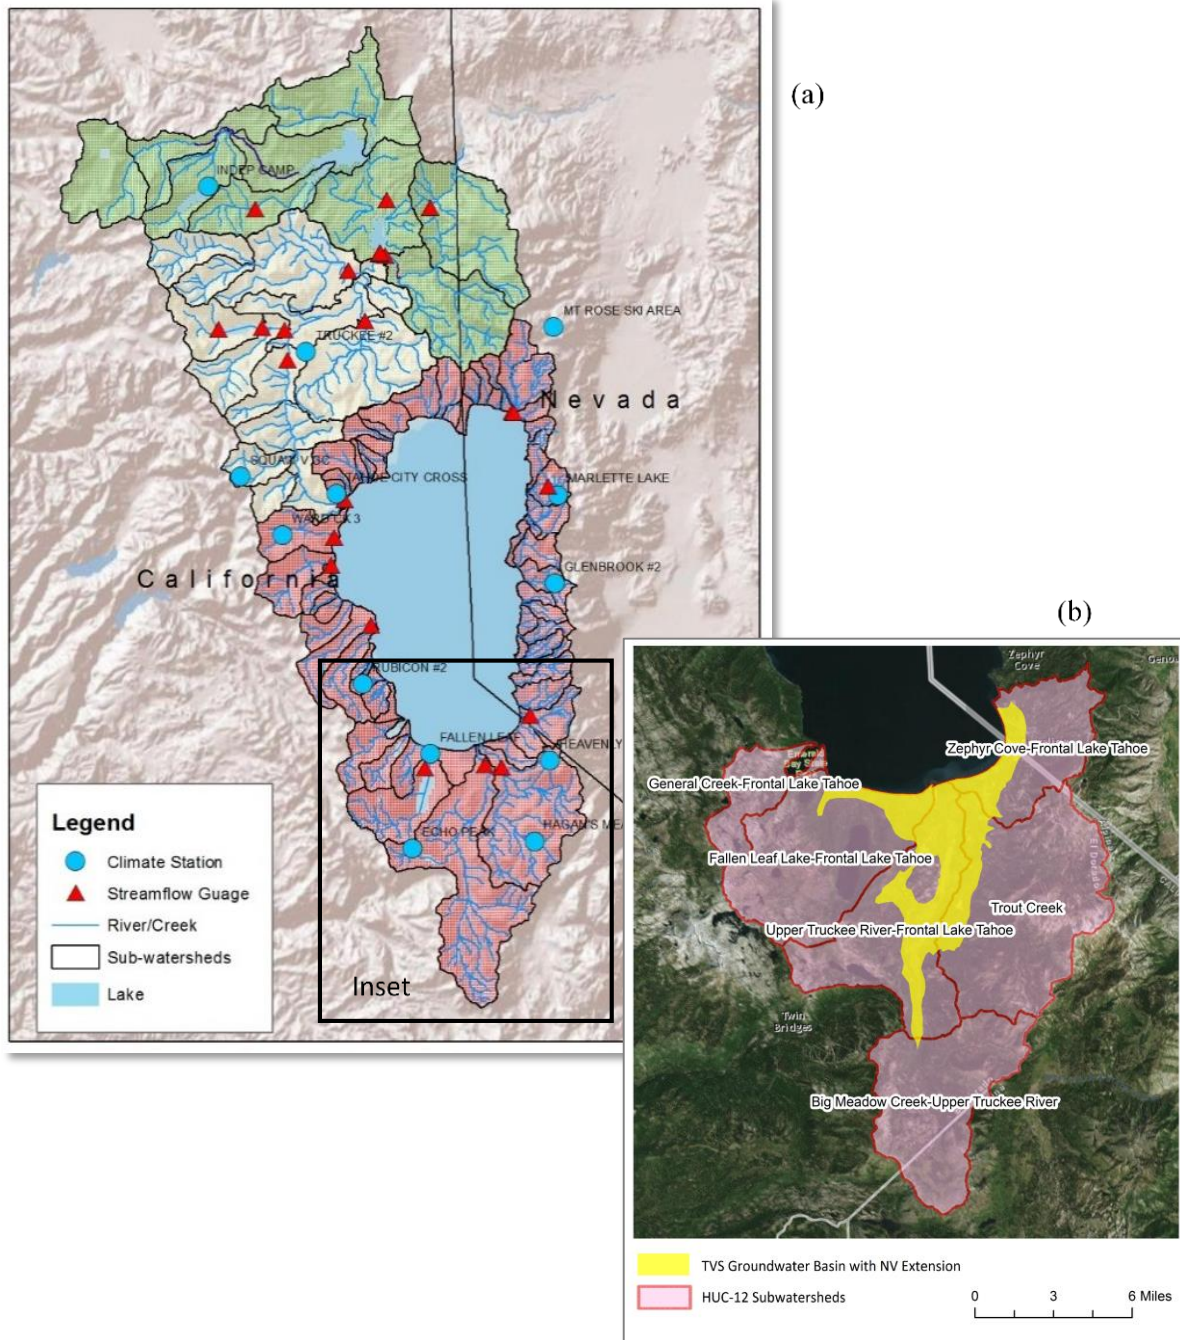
(a)

INDEP CAMP

MT ROSE SKI AREA

TRUCKEE #2

Nevada

SQUAW VLC

TAHOE CITY CROSS

MARLETTE LAKE

WARD 3

GLENBROOK #2

California

RUBICON #2

FALLEN LEAF

HEAVENLY

ECHO PEAK

HAGAN'S ME

Inset

Legend

Climate Station

Streamflow Guage

River/Creek

Sub-watersheds

Lake

(b)

Zephyr Cove

Zephyr Cove-Frontal Lake Tahoe

General Creek-Frontal Lake Tahoe

Fallen Leaf Lake-Frontal Lake Tahoe

Trout Creek

Upper Truckee River-Frontal Lake Tahoe

Twin Bridges

Big Meadow Creek-Upper Truckee River

TVS Groundwater Basin with NV Extension

HUC-12 Subwatersheds

0 3 6 Miles